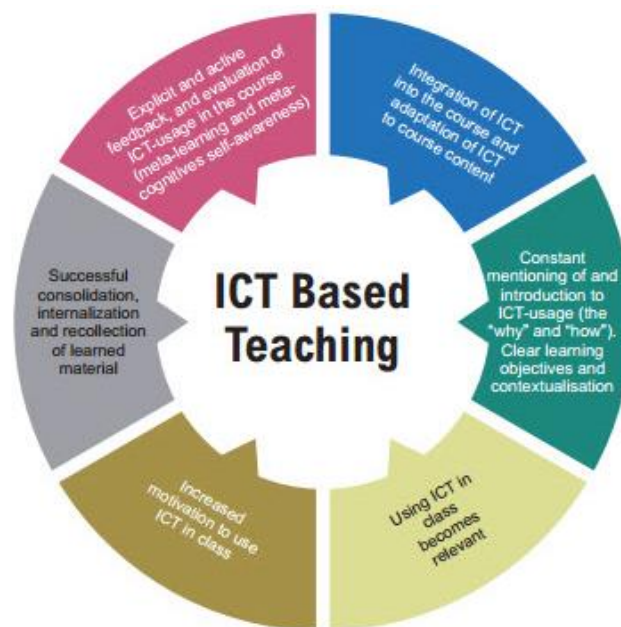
ICT Based Teaching

Integration of ICT into the course and adaptation of ICT to course content

Constant mentioning of and introduction to ICT-usage (the "why" and "how"). Clear learning objectives and contextualisation

Using ICT in class becomes relevant

Increased motivation to use ICT in class

Successful consolidation, internalization and recollection of learned material

Explicit and active feedback, and evaluation of ICT-usage in the course (meta-learning and meta-cognitives self-awareness)